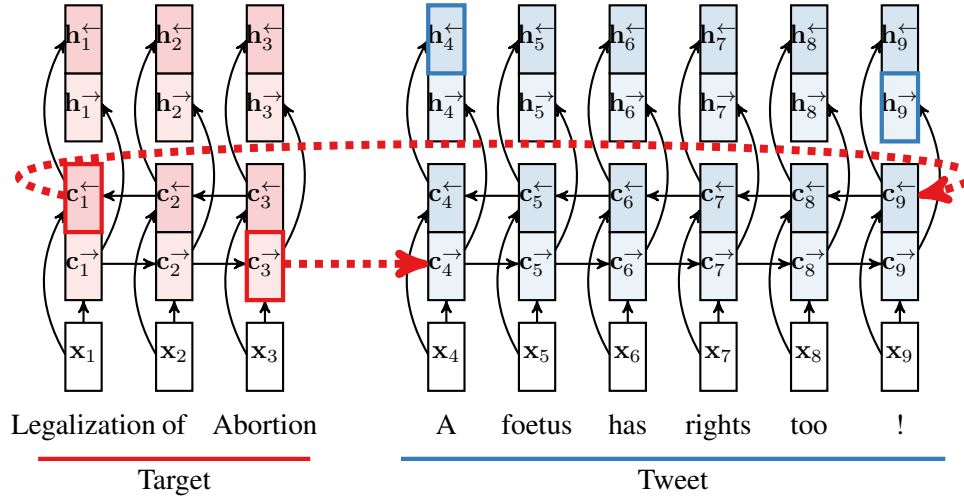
$\mathbf{h}_1^{\leftarrow}$ $\mathbf{h}_2^{\leftarrow}$ $\mathbf{h}_3^{\leftarrow}$ $\mathbf{h}_4^{\leftarrow}$ $\mathbf{h}_5^{\leftarrow}$ $\mathbf{h}_6^{\leftarrow}$ $\mathbf{h}_7^{\leftarrow}$ $\mathbf{h}_8^{\leftarrow}$ $\mathbf{h}_9^{\leftarrow}$

$\mathbf{h}_1^{\rightarrow}$ $\mathbf{h}_2^{\rightarrow}$ $\mathbf{h}_3^{\rightarrow}$ $\mathbf{h}_4^{\rightarrow}$ $\mathbf{h}_5^{\rightarrow}$ $\mathbf{h}_6^{\rightarrow}$ $\mathbf{h}_7^{\rightarrow}$ $\mathbf{h}_8^{\rightarrow}$ $\mathbf{h}_9^{\rightarrow}$

$\mathbf{c}_1^{\leftarrow}$ $\mathbf{c}_2^{\leftarrow}$ $\mathbf{c}_3^{\leftarrow}$ $\mathbf{c}_4^{\leftarrow}$ $\mathbf{c}_5^{\leftarrow}$ $\mathbf{c}_6^{\leftarrow}$ $\mathbf{c}_7^{\leftarrow}$ $\mathbf{c}_8^{\leftarrow}$ $\mathbf{c}_9^{\leftarrow}$

$\mathbf{c}_1^{\rightarrow}$ $\mathbf{c}_2^{\rightarrow}$ $\mathbf{c}_3^{\rightarrow}$ $\mathbf{c}_4^{\rightarrow}$ $\mathbf{c}_5^{\rightarrow}$ $\mathbf{c}_6^{\rightarrow}$ $\mathbf{c}_7^{\rightarrow}$ $\mathbf{c}_8^{\rightarrow}$ $\mathbf{c}_9^{\rightarrow}$

$\mathbf{x}_1$ $\mathbf{x}_2$ $\mathbf{x}_3$ $\mathbf{x}_4$ $\mathbf{x}_5$ $\mathbf{x}_6$ $\mathbf{x}_7$ $\mathbf{x}_8$ $\mathbf{x}_9$

Legalization of Abortion A foetus has rights too !

Target

Tweet